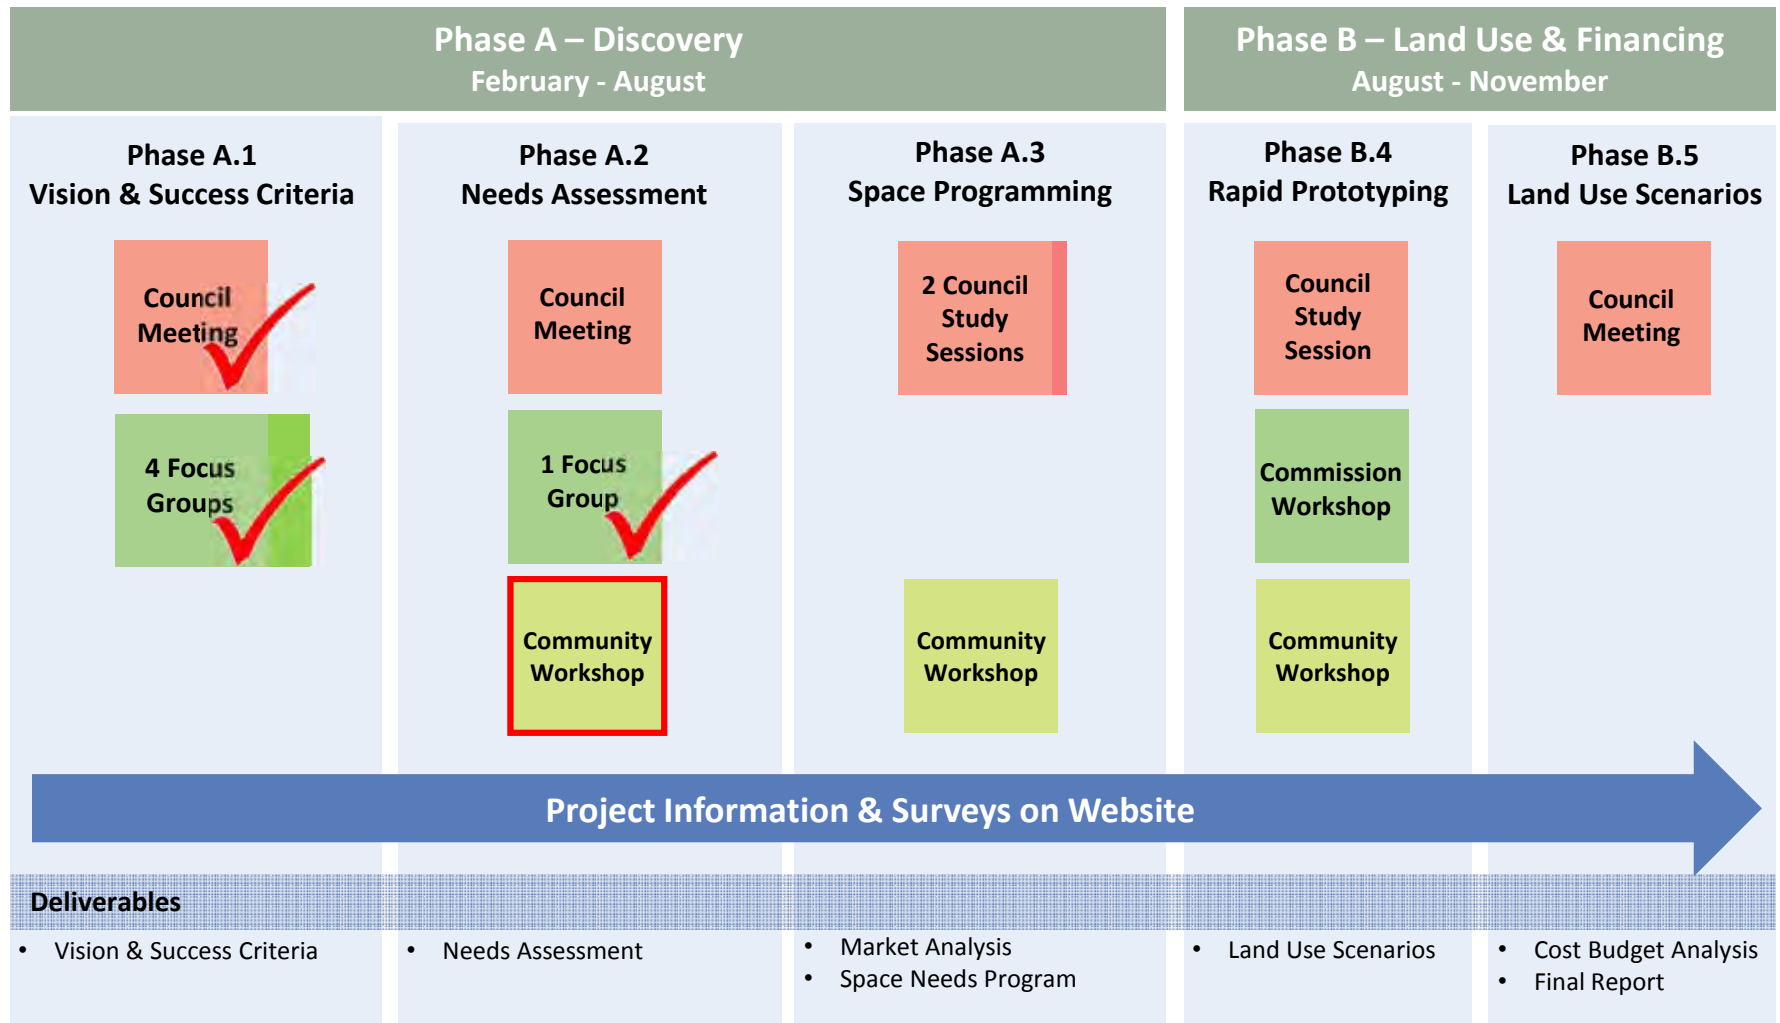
Phase A – Discovery
February - August

Phase B – Land Use & Financing
August - November

Phase A.1
Vision & Success Criteria

Council Meeting

4 Focus Groups

Phase A.2
Needs Assessment

Council Meeting

1 Focus Group

Community Workshop

Phase A.3
Space Programming

2 Council Study Sessions

Community Workshop

Phase B.4
Rapid Prototyping

Council Study Session

Commission Workshop

Community Workshop

Phase B.5
Land Use Scenarios

Council Meeting

Project Information & Surveys on Website

Deliverables

- Vision & Success Criteria

- Needs Assessment

- Market Analysis
- Space Needs Program

- Land Use Scenarios

- Cost Budget Analysis
- Final Report